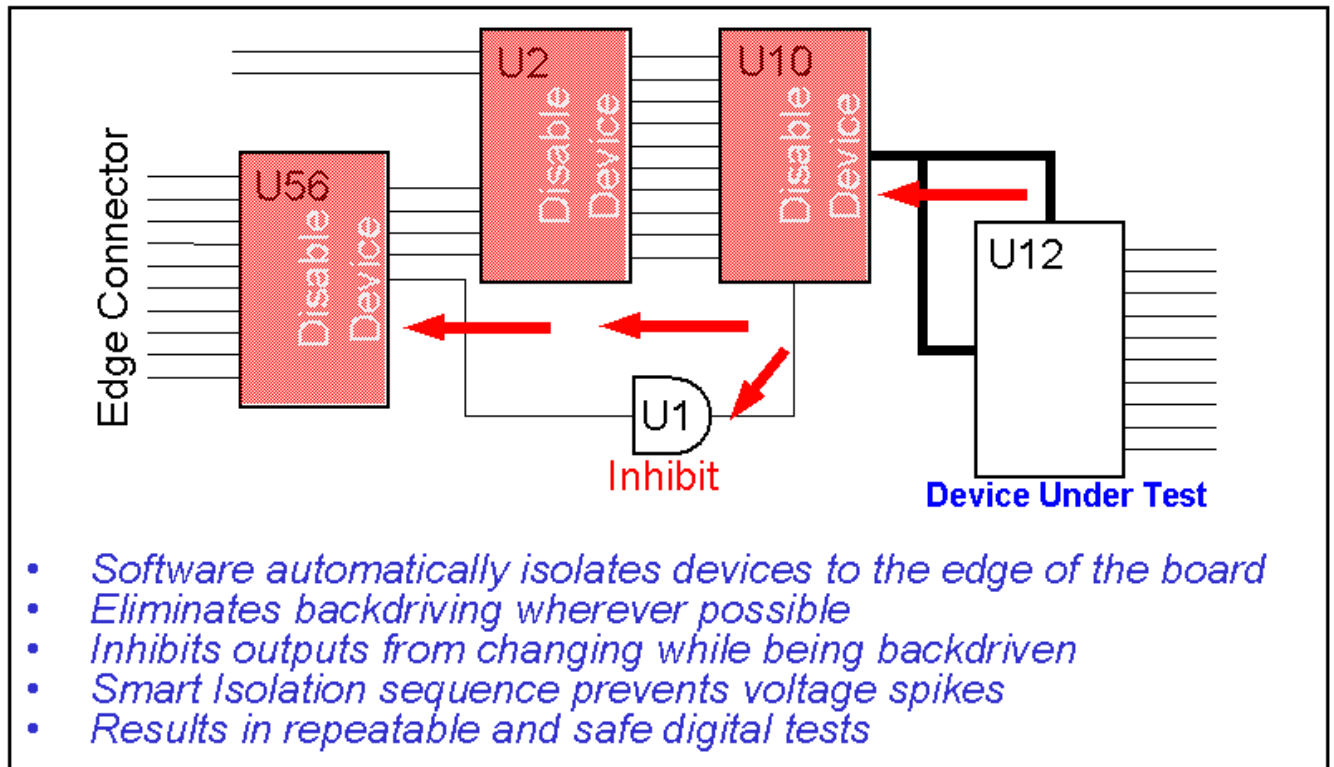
U2
Disable Device

U10
Disable Device

Edge Connector

U56
Disable Device

U12

U1
Inhibit

Device Under Test

- Software automatically isolates devices to the edge of the board
- Eliminates backdriving wherever possible
- Inhibits outputs from changing while being backdriven
- Smart Isolation sequence prevents voltage spikes
- Results in repeatable and safe digital tests